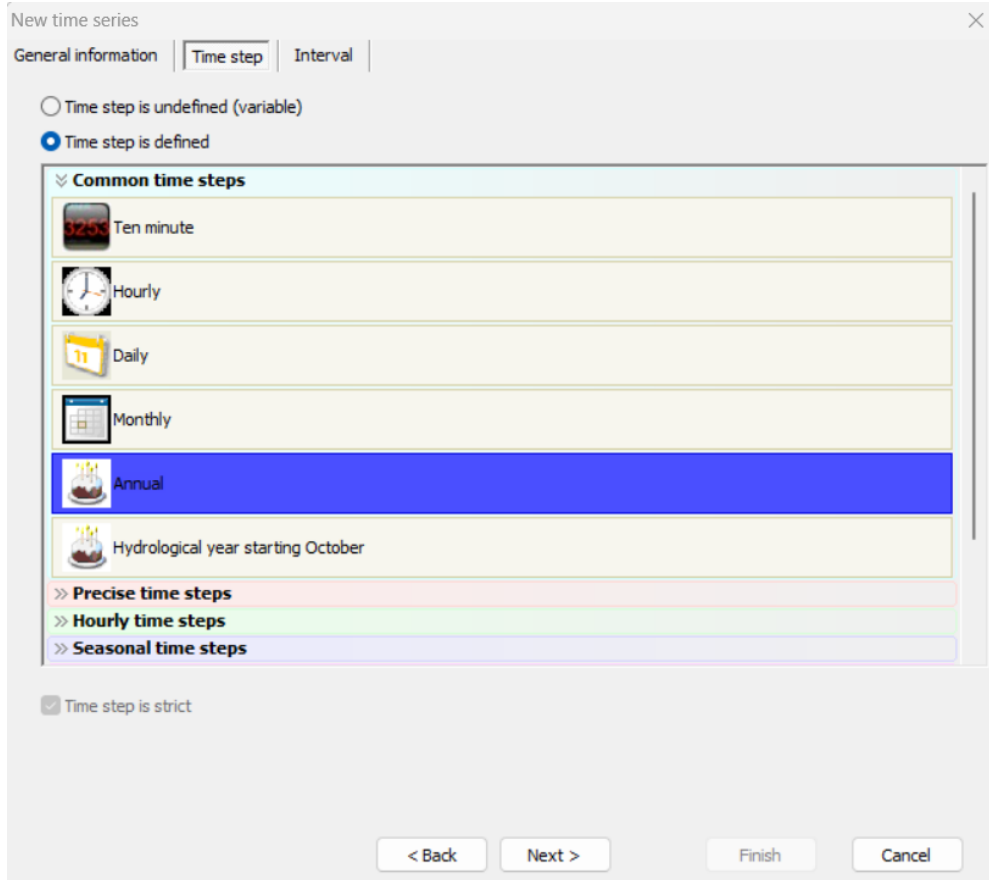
New time series

General information | Time step | Interval

Time step is undefined (variable)

Time step is defined

Common time steps

3253 Ten minute

Hourly

11 Daily

Monthly

Annual

Hydrological year starting October

Precise time steps

Hourly time steps

Seasonal time steps

Time step is strict

< Back | Next > | Finish | Cancel